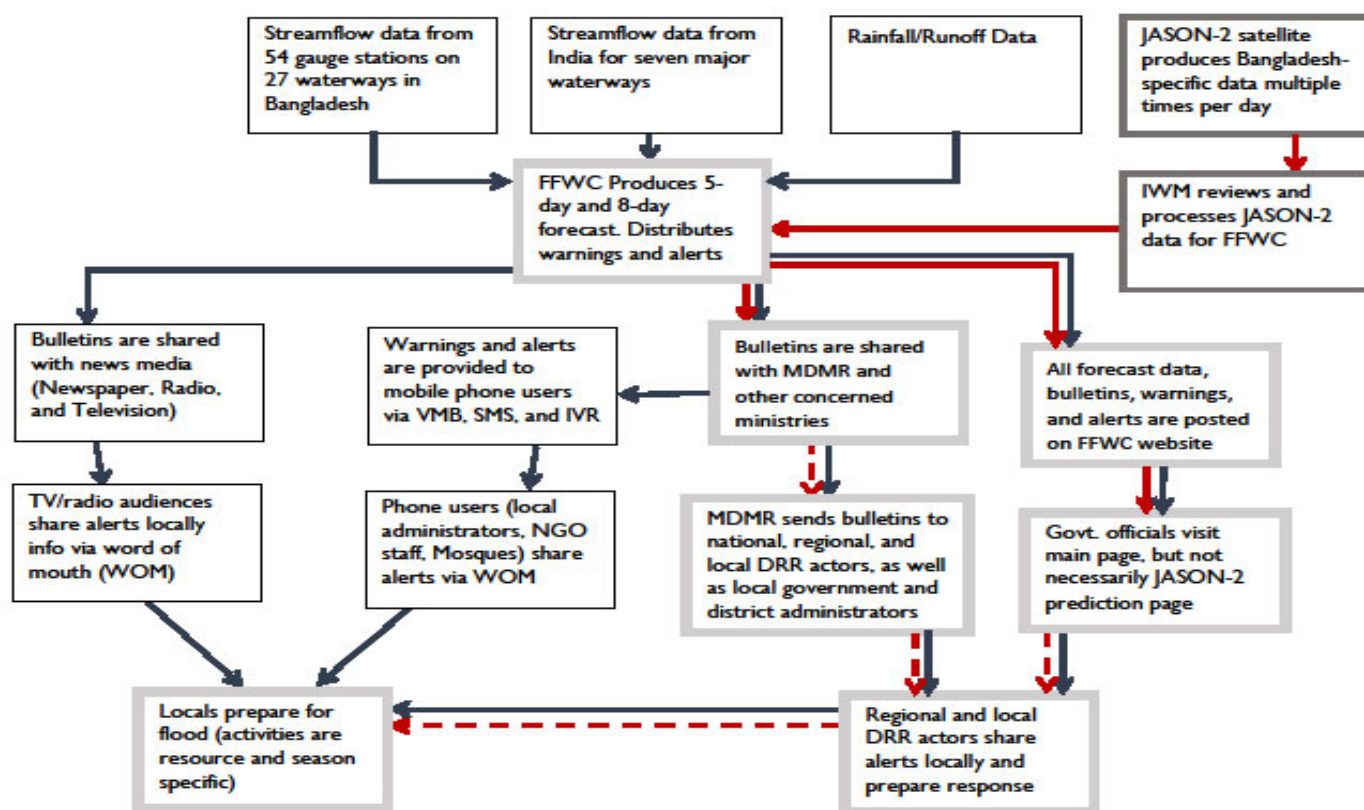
Streamflow data from 54 gauge stations on 27 waterways in Bangladesh

Streamflow data from India for seven major waterways

Rainfall/Runoff Data

JASON-2 satellite produces Bangladesh-specific data multiple times per day

FFWC Produces 5-day and 8-day forecast. Distributes warnings and alerts

IWM reviews and processes JASON-2 data for FFWC

Bulletins are shared with news media (Newspaper, Radio, and Television)

Warnings and alerts are provided to mobile phone users via VMB, SMS, and IVR

Bulletins are shared with MDMR and other concerned ministries

All forecast data, bulletins, warnings, and alerts are posted on FFWC website

TV/radio audiences share alerts locally info via word of mouth (WOM)

Phone users (local administrators, NGO staff, Mosques) share alerts via WOM

MDMR sends bulletins to national, regional, and local DRR actors, as well as local government and district administrators

Govt. officials visit main page, but not necessarily JASON-2 prediction page

Locals prepare for flood (activities are resource and season specific)

Regional and local DRR actors share alerts locally and prepare response